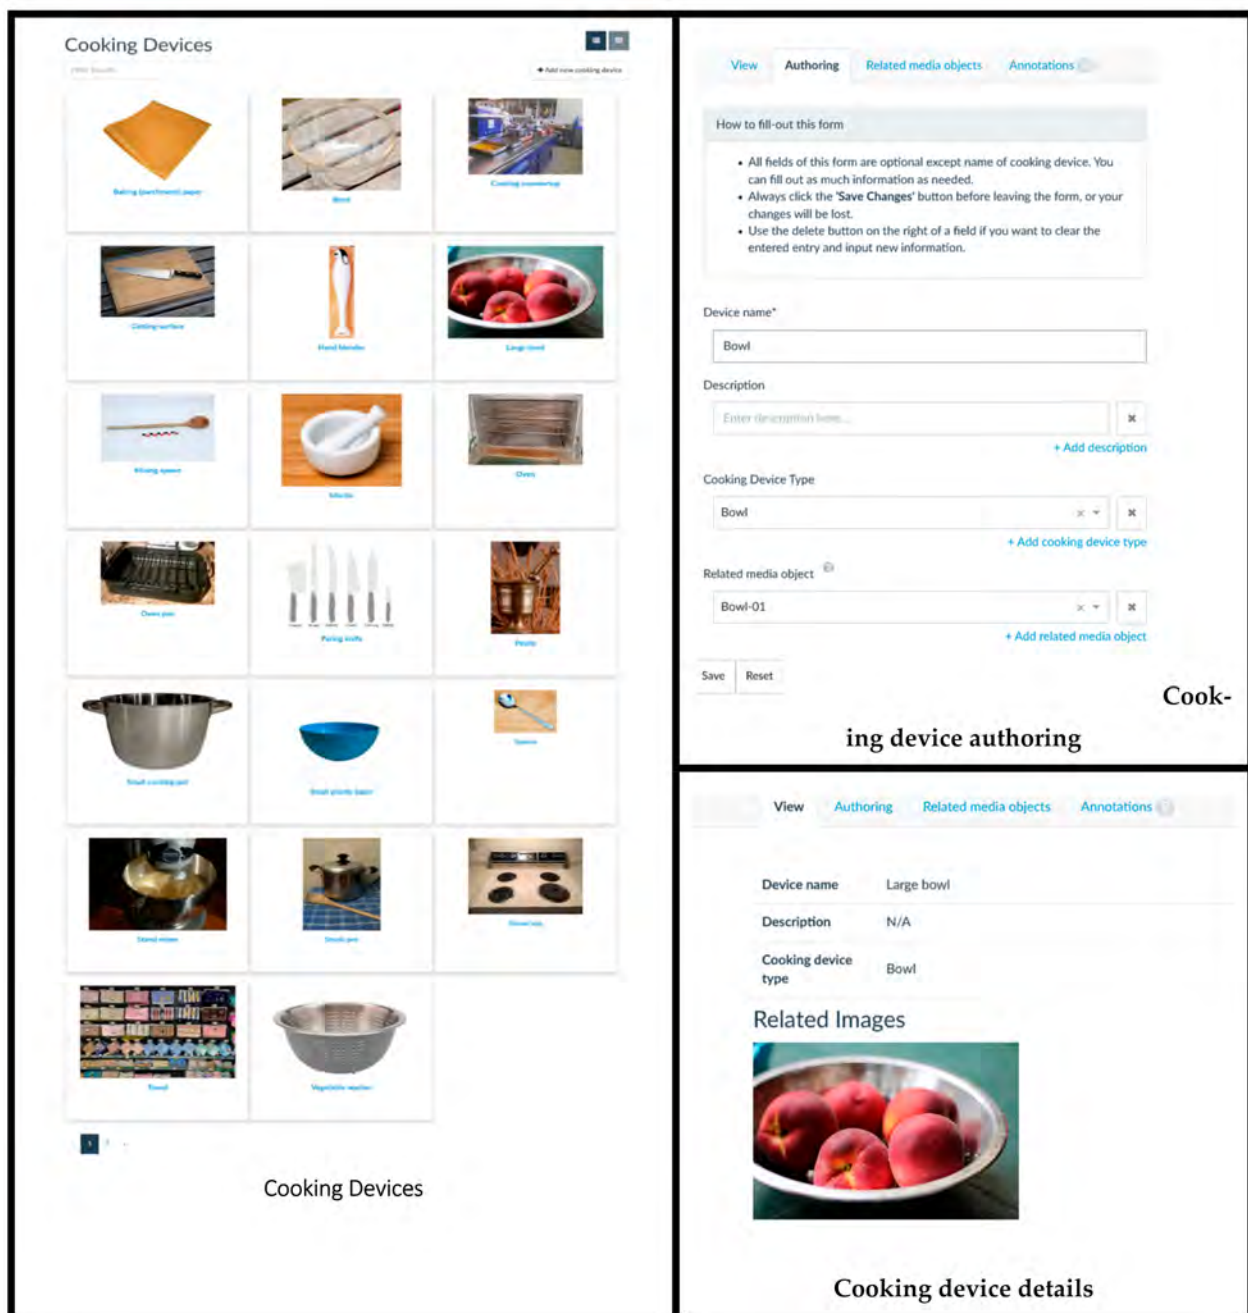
Cooking Devices

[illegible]

+ Add new cooking device

Baking (parchment) paper

Bowl

Cooking countertop

Cutting surface

Hand blender

Large bowl

Mixing spoon

Mortar

Oven

Oven pan

Paring knife

Pestle

Small cooking pot

Small plastic bowl

Spoon

Stand mixer

Steam pot

Stove top

Towel

Vegetable washer

1 2 »

Cooking Devices

View Authoring Related media objects Annotations

How to fill-out this form

• All fields of this form are optional except name of cooking device. You can fill out as much information as needed.
• Always click the 'Save Changes' button before leaving the form, or your changes will be lost.
• Use the delete button on the right of a field if you want to clear the entered entry and input new information.

Device name*

Bowl

Description

Enter description here...

+ Add description

Cooking Device Type

Bowl

+ Add cooking device type

Related media object

Bowl-01

+ Add related media object

Save Reset

Cooking device authoring

View Authoring Related media objects Annotations

Device name Large bowl

Description N/A

Cooking device type Bowl

Related Images

Cooking device details